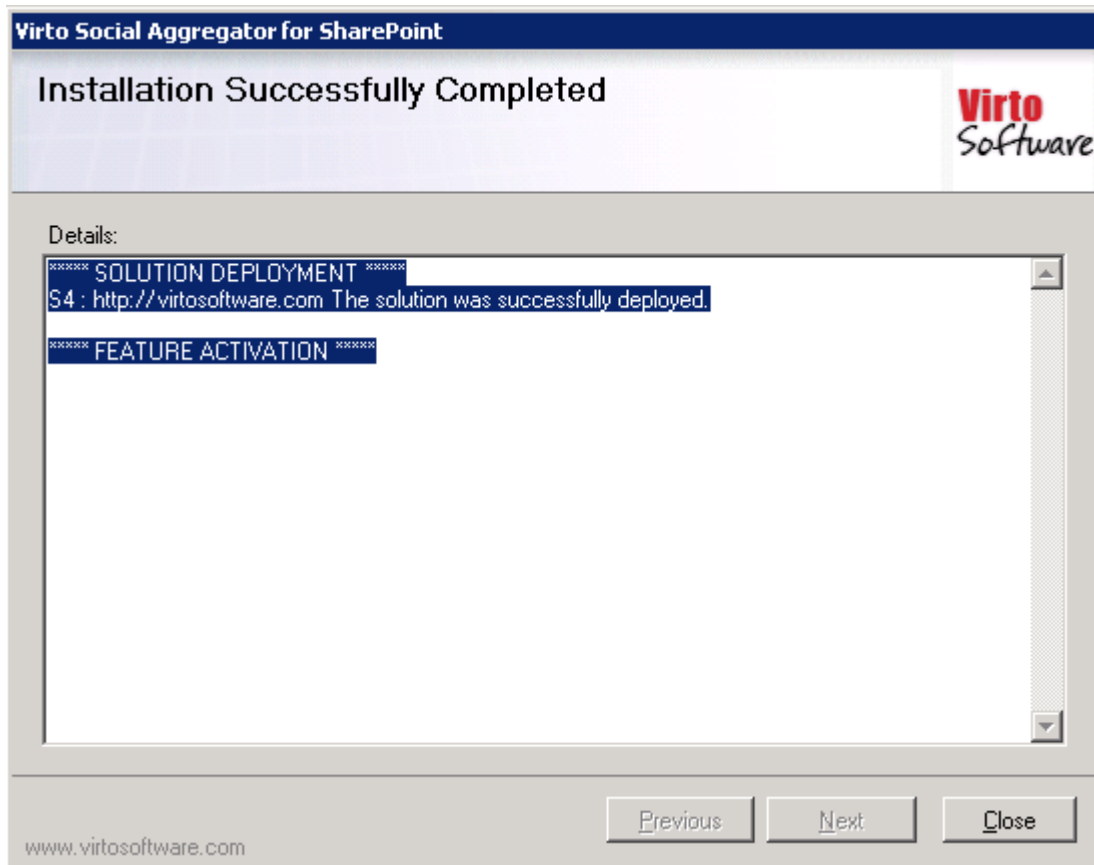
Virto Social Aggregator for SharePoint

Installation Successfully Completed

Virto Software

Details:

***** SOLUTION DEPLOYMENT *****
S4 : http://virtosoftware.com The solution was successfully deployed.

***** FEATURE ACTIVATION *****

Previous Next Close

www.virtosoftware.com